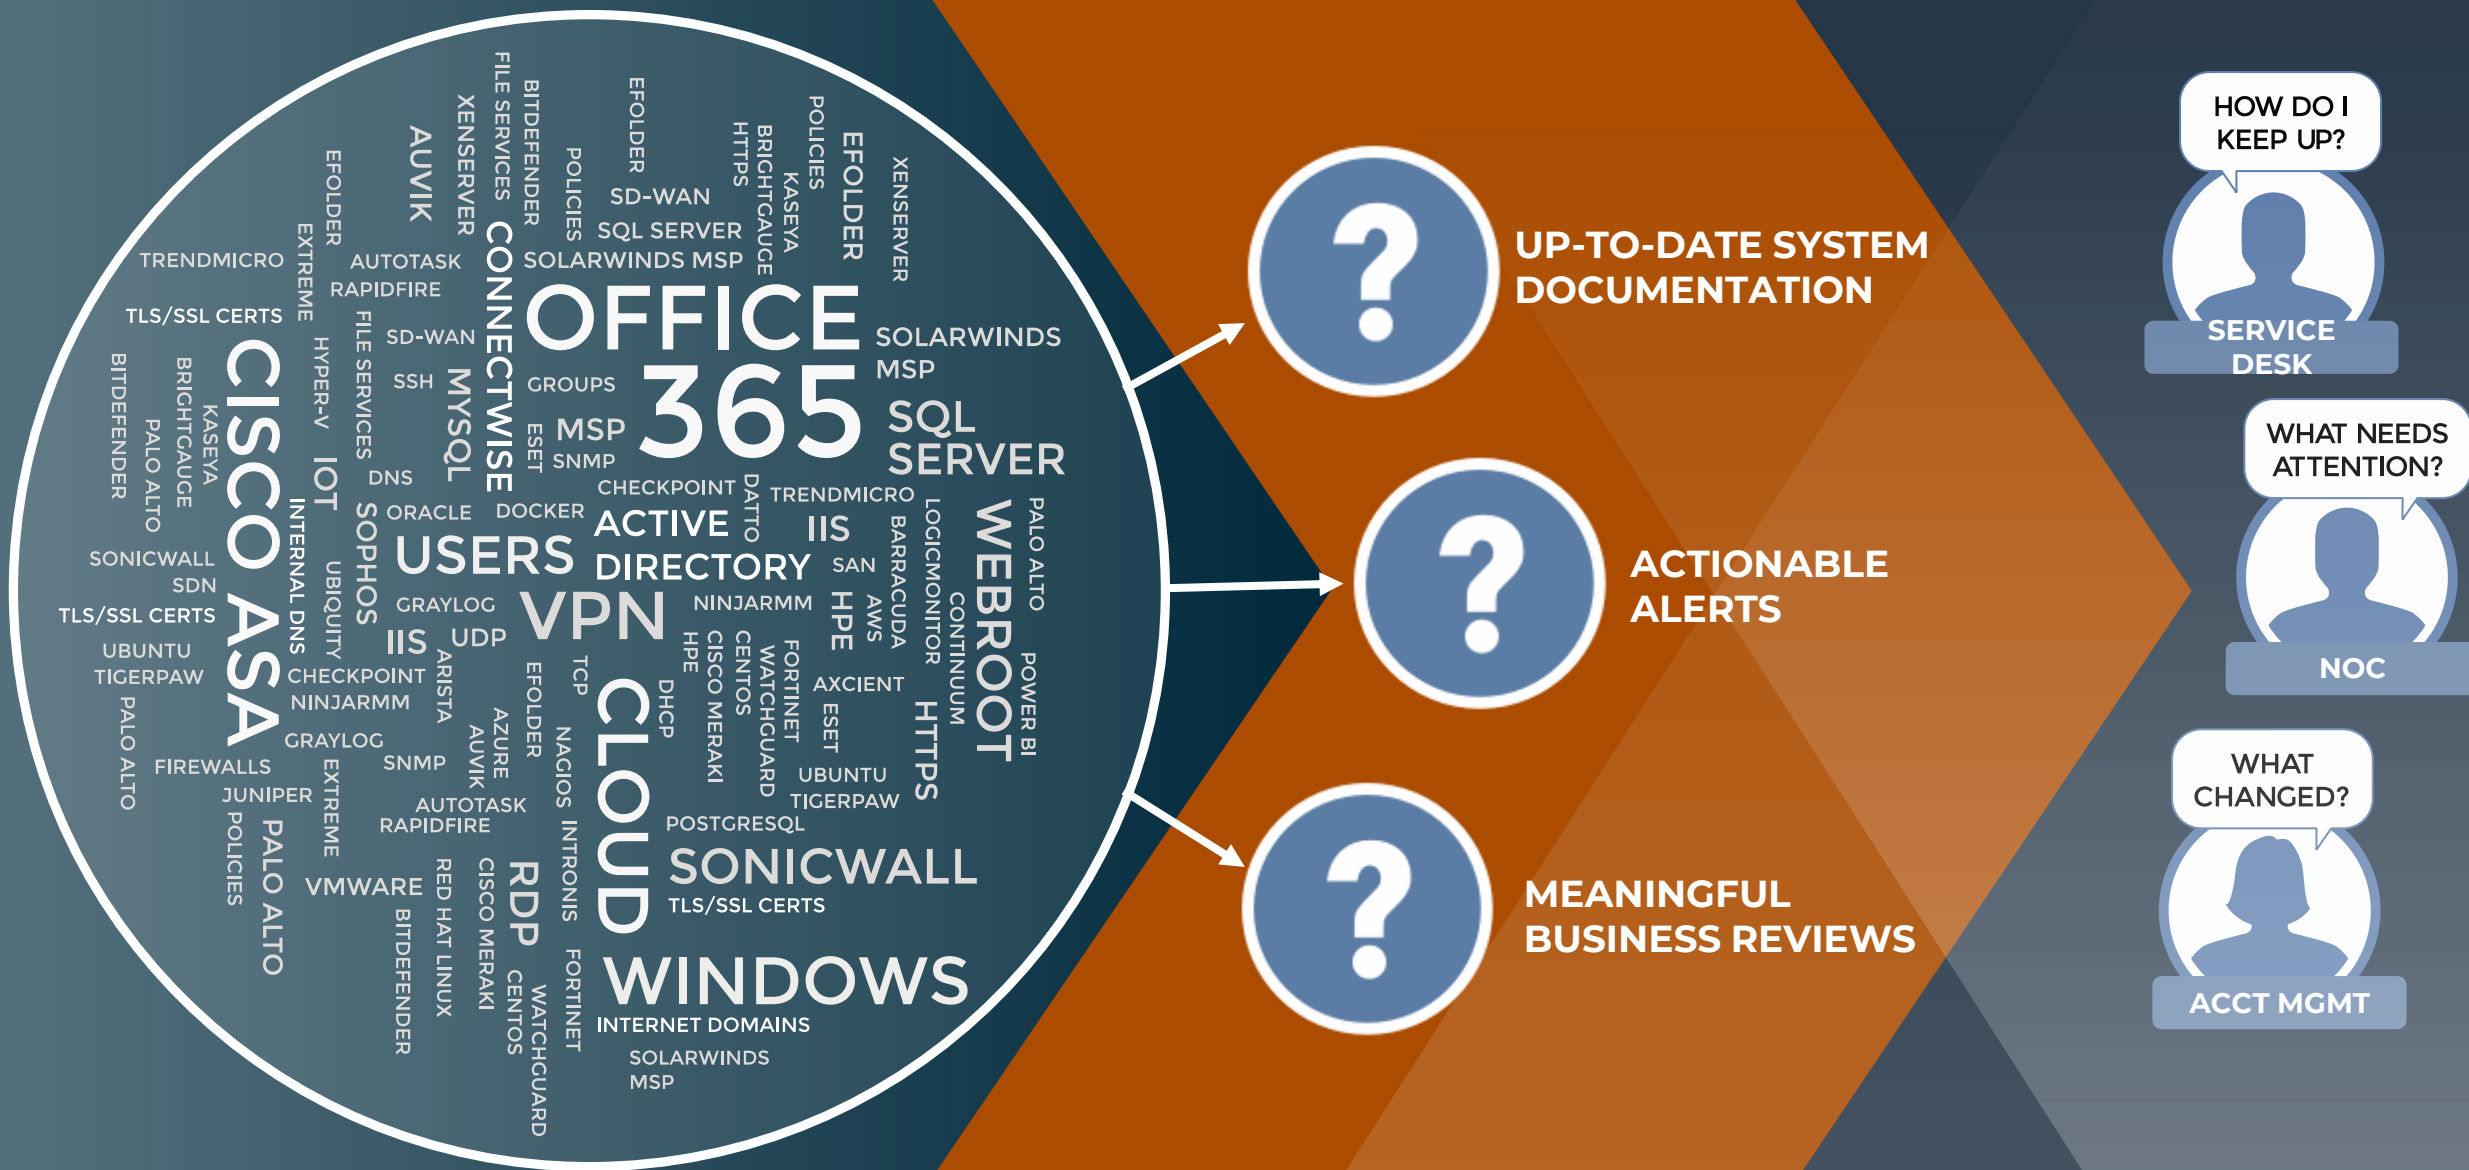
OFFICE 365
CISCO ASA
CONNECTWISE
USERS
VPN
ACTIVE DIRECTORY
CLOUD
SONICWALL
WINDOWS
WEBROOT
SQL SERVER
SOLARWINDS MSP
MSP
TRENDMICRO
TLS/SSL CERTS
EFOLDER
EXTREME
AUTOTASK
RAPIDFIRE
AUVIK
XENSERVER
FILE SERVICES
BITDEFENDER
POLICIES
SD-WAN
SQL SERVER
SOLARWINDS MSP
EFOLDER
HTTPS
BRIGHTGAUGE
KASEYA
POLICIES
EFOLDER
XENSERVER
SD-WAN
SSH
GROUPS
MYSQL
HYPER-V
FILE SERVICES
ESET
SNMP
DNS
IOT
BITDEFENDER
BRIGHTGAUGE
KASEYA
PALO ALTO
ORACLE
DOCKER
CHECKPOINT
DATTO
TRENDMICRO
IIS
SAN
SONICWALL
SDN
TLS/SSL CERTS
SOPHOS
INTERNAL DNS
UBIQUITY
GRAYLOG
IIS
UDP
NINJARMM
HPE
AWS
BARRACUDA
LOGICMONITOR
CONTINUUM
PALO ALTO
UBUNTU
TIGERPAW
CHECKPOINT
NINJARMM
ARISTA
EFOLDER
TCP
DHCP
HPE
CISCO MERAKI
CENTOS
WATCHGUARD
FORTINET
AXCIENT
ESET
HTTPS
POWER BI
PALO ALTO
FIREWALLS
JUNIPER
GRAYLOG
SNMP
EXTREME
AZURE
AUVIK
NAGIOS
AUTOTASK
RAPIDFIRE
UBUNTU
TIGERPAW
POSTGRESQL
POLICIES
PALO ALTO
VMWARE
BITDEFENDER
RED HAT LINUX
CISCO MERAKI
CENTOS
RDP
INTRONIS
WATCHGUARD
FORTINET
TLS/SSL CERTS
INTERNET DOMAINS
SOLARWINDS MSP

UP-TO-DATE SYSTEM DOCUMENTATION

ACTIONABLE ALERTS

MEANINGFUL BUSINESS REVIEWS

HOW DO I KEEP UP?
SERVICE DESK

WHAT NEEDS ATTENTION?
NOC

WHAT CHANGED?
ACCT MGMT